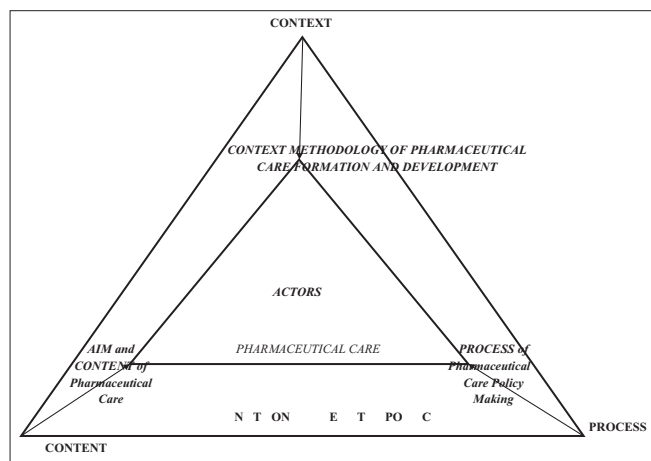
CONTEXT

CONTEXT METHODOLOGY OF PHARMACEUTICAL CARE FORMATION AND DEVELOPMENT

ACTORS

PHARMACEUTICAL CARE

AIM and CONTENT of Pharmaceutical Care

PROCESS of Pharmaceutical Care Policy Making

N T ON E T PO C

CONTENT

PROCESS